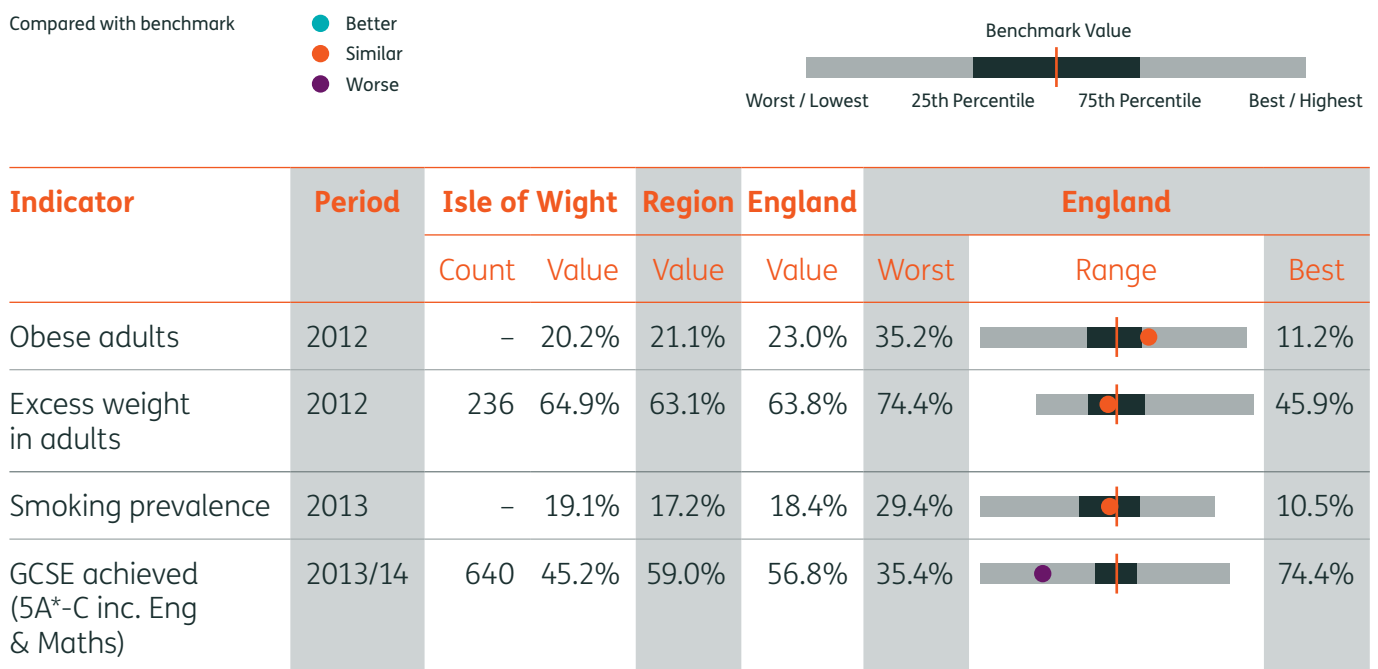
Compared with benchmark

Better
Similar
Worse

Benchmark Value

Worst / Lowest
25th Percentile
75th Percentile
Best / Highest

| Indicator | Period | Isle of Wight Count | Isle of Wight Value | Region Value | England Value | England Worst | England Range | England Best |
|---|---|---|---|---|---|---|---|---|
| Obese adults | 2012 | – | 20.2% | 21.1% | 23.0% | 35.2% | | 11.2% |
| Excess weight in adults | 2012 | 236 | 64.9% | 63.1% | 63.8% | 74.4% | | 45.9% |
| Smoking prevalence | 2013 | – | 19.1% | 17.2% | 18.4% | 29.4% | | 10.5% |
| GCSE achieved (5A*-C inc. Eng & Maths) | 2013/14 | 640 | 45.2% | 59.0% | 56.8% | 35.4% | | 74.4% |